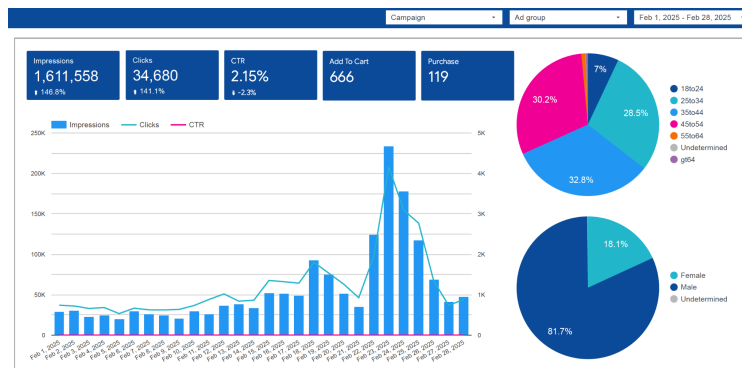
Campaign
Ad group
Feb 1, 2025 - Feb 28, 2025

Impressions
1,611,558
146.8%

Clicks
34,680
141.1%

CTR
2.15%
-2.3%

Add To Cart
666

Purchase
119

Impressions Clicks CTR

250K
200K
150K
100K
50K
0

5K
4K
3K
2K
1K
0

Feb 1, 2025
Feb 2, 2025
Feb 3, 2025
Feb 4, 2025
Feb 5, 2025
Feb 6, 2025
Feb 7, 2025
Feb 8, 2025
Feb 9, 2025
Feb 10, 2025
Feb 11, 2025
Feb 12, 2025
Feb 13, 2025
Feb 14, 2025
Feb 15, 2025
Feb 16, 2025
Feb 17, 2025
Feb 18, 2025
Feb 19, 2025
Feb 20, 2025
Feb 21, 2025
Feb 22, 2025
Feb 23, 2025
Feb 24, 2025
Feb 25, 2025
Feb 26, 2025
Feb 27, 2025
Feb 28, 2025

7%
28.5%
32.8%
30.2%

18to24
25to34
35to44
45to54
55to64
Undetermined
gt64

18.1%
81.7%

Female
Male
Undetermined